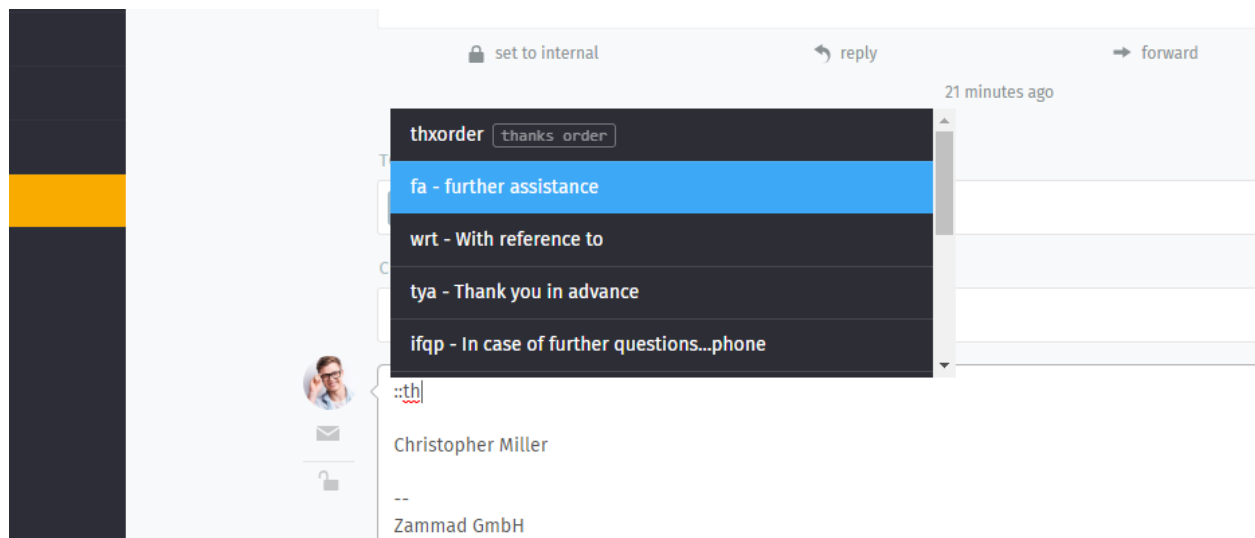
set to internal reply forward

21 minutes ago

thxorder thanks order

fa - further assistance

wrt - With reference to

tya - Thank you in advance

ifqp - In case of further questions...phone

::th

Christopher Miller

--
Zammad GmbH